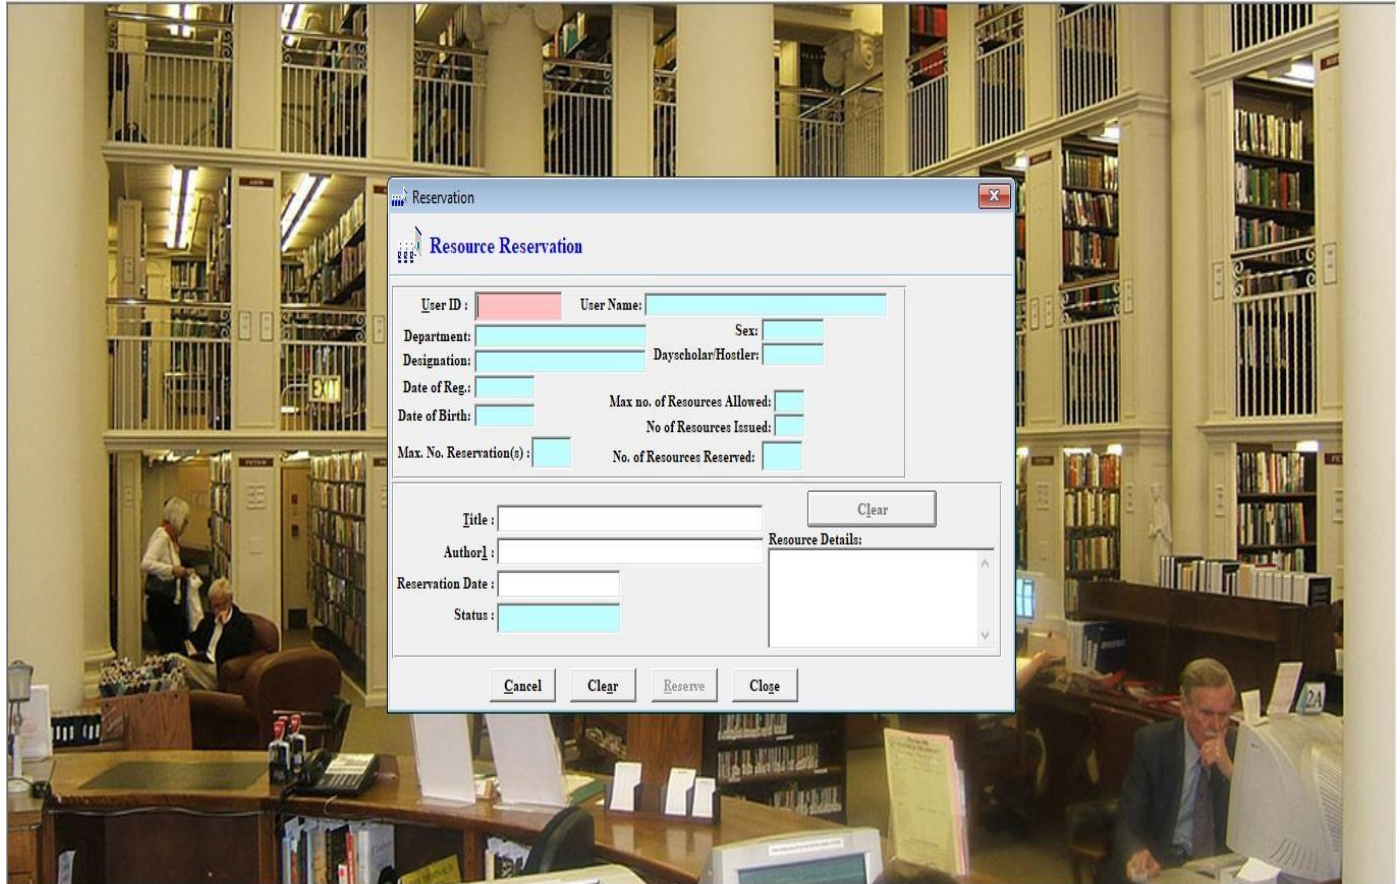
Reservation

Resource Reservation

User ID :
User Name:
Department:
Sex:
Designation:
Dayscholar/Hostler:
Date of Reg.:
Max no. of Resources Allowed:
Date of Birth:
No of Resources Issued:
Max. No. Reservation(s) :
No. of Resources Reserved:

Clear
Title :
Author1 :
Resource Details:
Reservation Date :
Status :

Cancel
Clear
Reserve
Close

EXIT
24